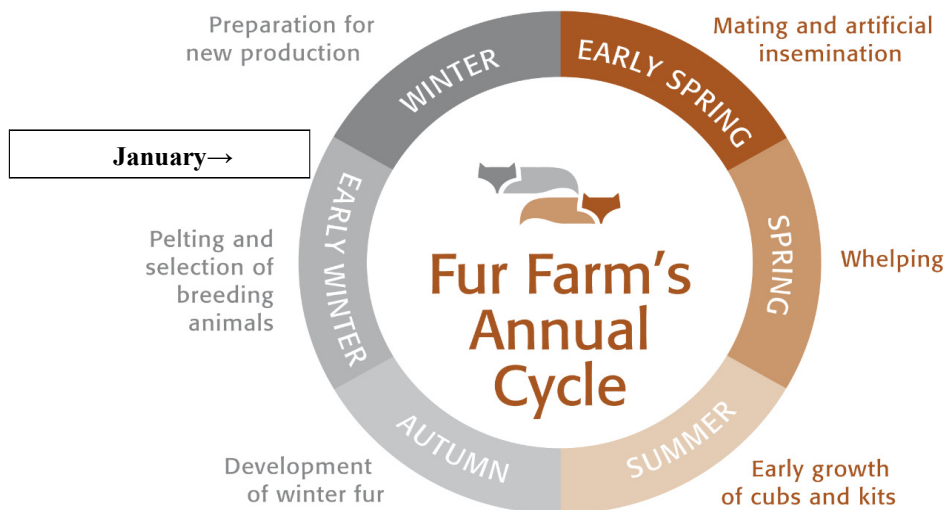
Preparation for new production

WINTER

EARLY SPRING

Mating and artificial insemination

January→

EARLY WINTER

Pelting and selection of breeding animals

Fur Farm's Annual Cycle

SPRING

Whelping

AUTUMN

SUMMER

Development of winter fur

Early growth of cubs and kits